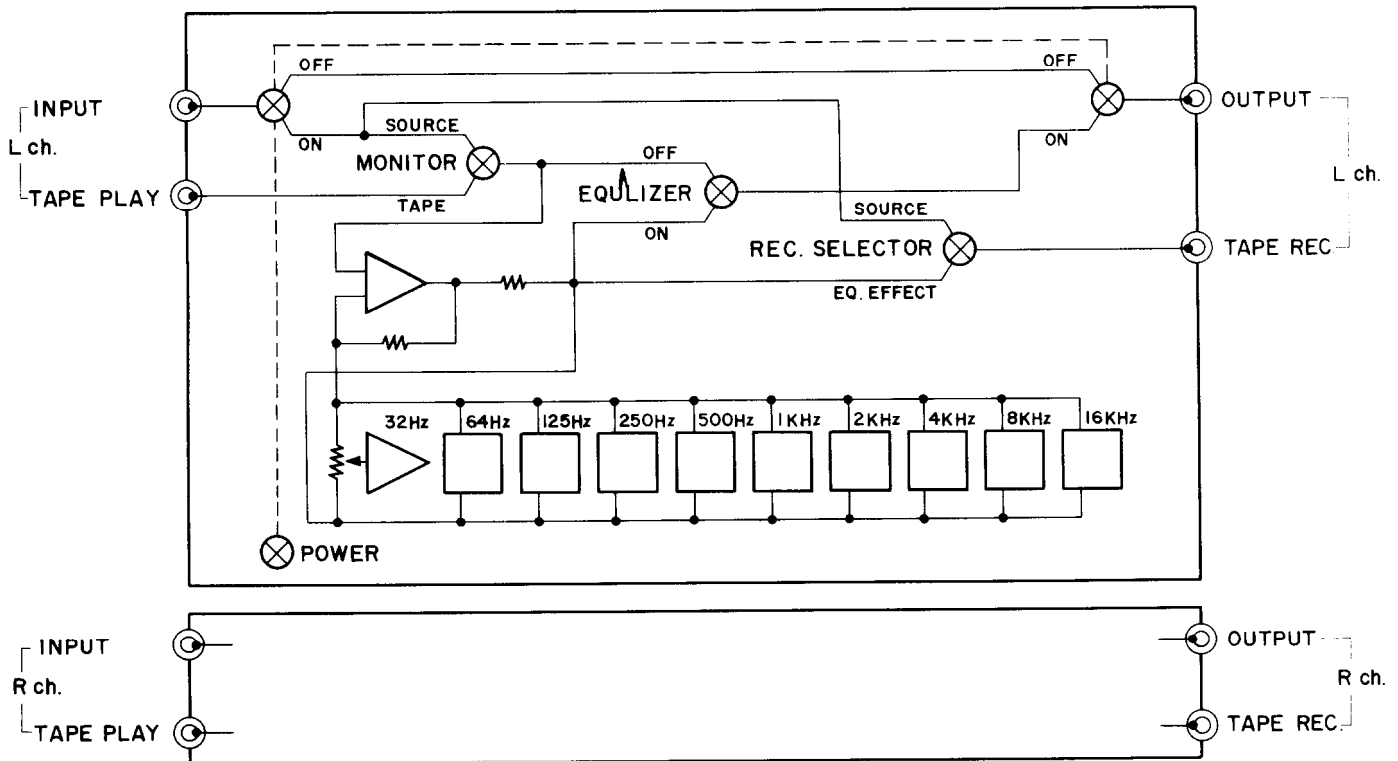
INPUT
L ch.
TAPE PLAY
OFF
OFF
ON
SOURCE
ON
MONITOR
OFF
TAPE
EQULIZER
ON
SOURCE
REC. SELECTOR
EQ. EFFECT
OUTPUT
L ch.
TAPE REC.
32Hz
64Hz
125Hz
250Hz
500Hz
1KHz
2KHz
4KHz
8KHz
16KHz
POWER

INPUT
R ch.
TAPE PLAY
OUTPUT
R ch.
TAPE REC.